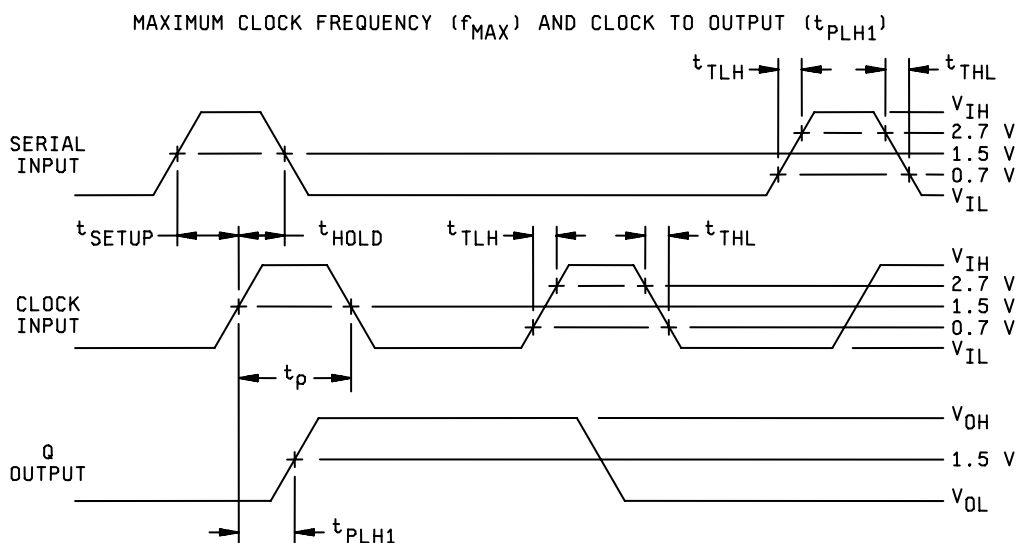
MAXIMUM CLOCK FREQUENCY ($f_{MAX}$) AND CLOCK TO OUTPUT ($t_{PLH1}$)

$t_{TLH}$

$t_{THL}$

$V_{IH}$

2.7 V

1.5 V

0.7 V

$V_{IL}$

SERIAL INPUT

$t_{SETUP}$

$t_{HOLD}$

$t_{TLH}$

$t_{THL}$

$V_{IH}$

2.7 V

1.5 V

0.7 V

$V_{IL}$

CLOCK INPUT

$t_{\rho}$

Q OUTPUT

$V_{OH}$

1.5 V

$V_{OL}$

$t_{PLH1}$